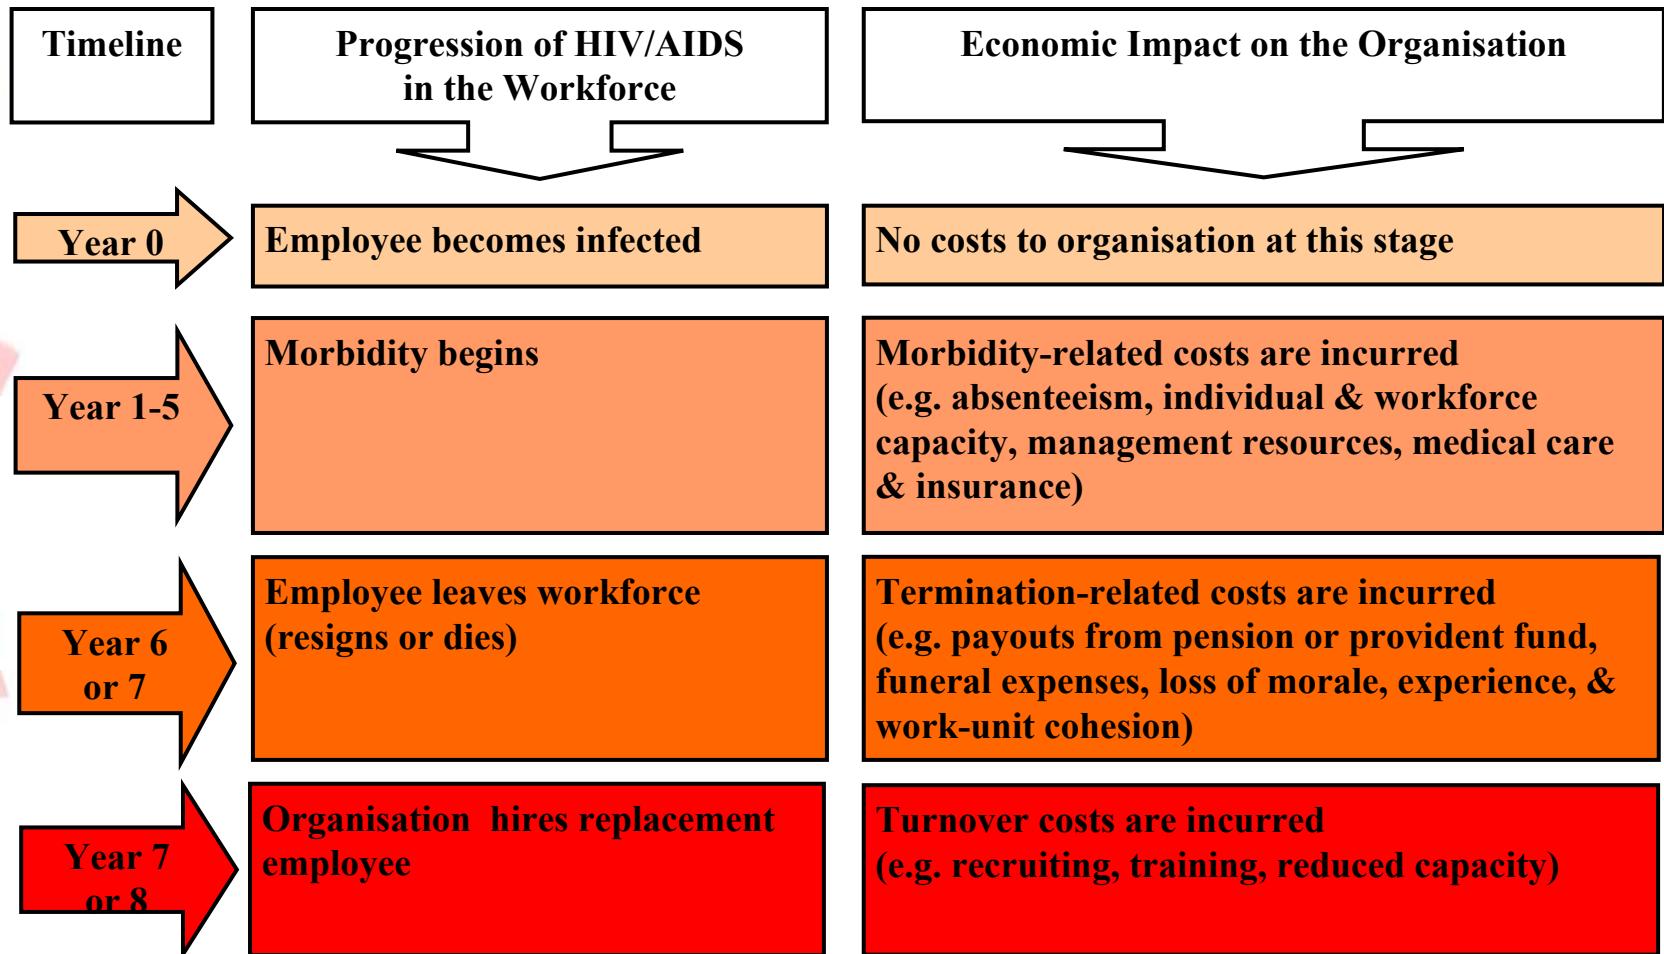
Timeline

Progression of HIV/AIDS in the Workforce

Economic Impact on the Organisation

Year 0

Employee becomes infected

No costs to organisation at this stage

Year 1-5

Morbidity begins

Morbidity-related costs are incurred (e.g. absenteeism, individual & workforce capacity, management resources, medical care & insurance)

Year 6 or 7

Employee leaves workforce (resigns or dies)

Termination-related costs are incurred (e.g. payouts from pension or provident fund, funeral expenses, loss of morale, experience, & work-unit cohesion)

Year 7 or 8

Organisation hires replacement employee

Turnover costs are incurred (e.g. recruiting, training, reduced capacity)